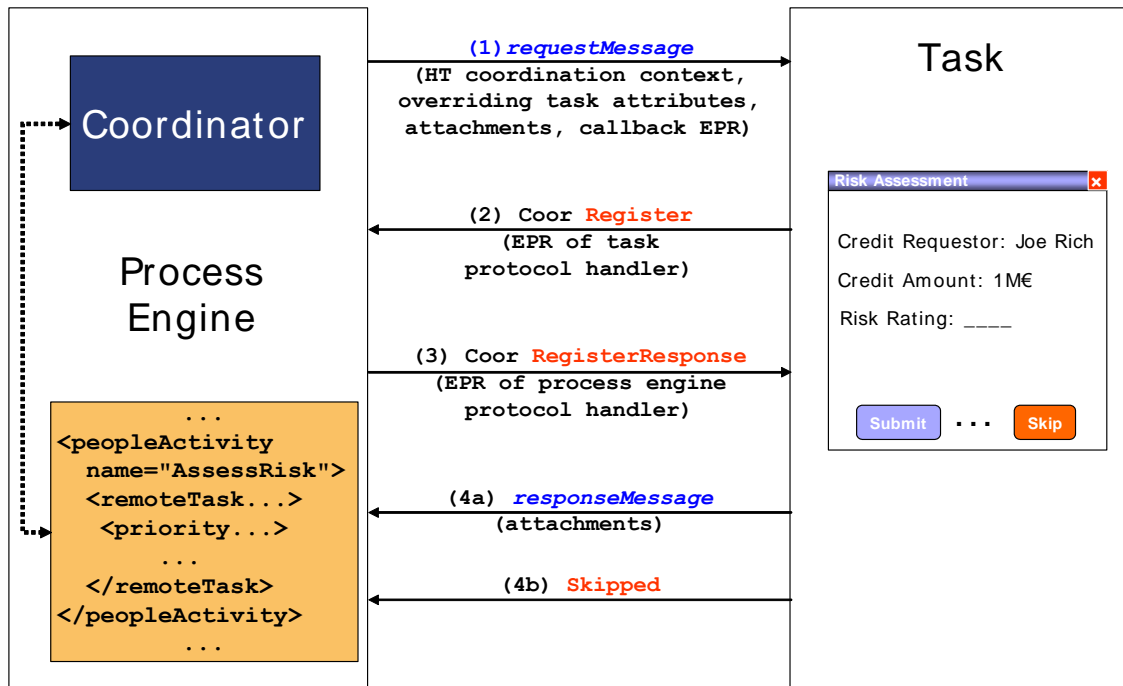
Coordinator

Process Engine

...
<peopleActivity
name="AssessRisk">
<remoteTask...>
<priority...>
...
</remoteTask>
</peopleActivity>
...

(1) requestMessage
(HT coordination context, overriding task attributes, attachments, callback EPR)

(2) Coor Register
(EPR of task protocol handler)

(3) Coor RegisterResponse
(EPR of process engine protocol handler)

(4a) responseMessage
(attachments)

(4b) Skipped

Task

Risk Assessment ×

Credit Requestor: Joe Rich

Credit Amount: 1M€

Risk Rating: ____

Submit ... Skip